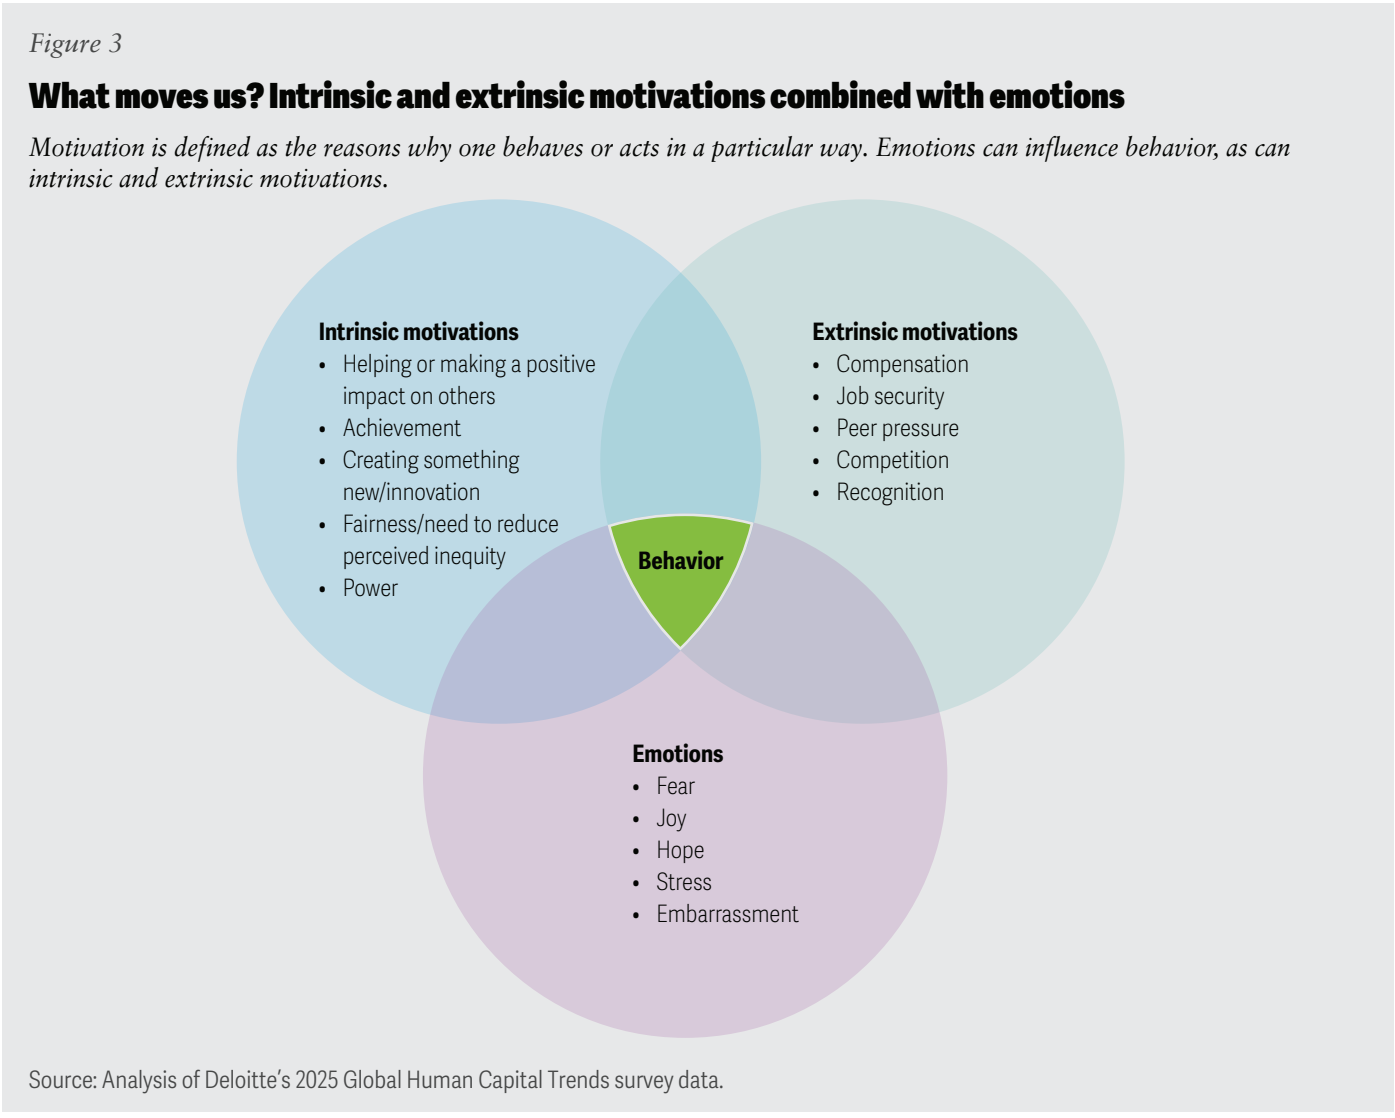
Figure 3

**What moves us? Intrinsic and extrinsic motivations combined with emotions**

*Motivation is defined as the reasons why one behaves or acts in a particular way. Emotions can influence behavior, as can intrinsic and extrinsic motivations.*

**Intrinsic motivations**
- Helping or making a positive impact on others
- Achievement
- Creating something new/innovation
- Fairness/need to reduce perceived inequity
- Power

**Extrinsic motivations**
- Compensation
- Job security
- Peer pressure
- Competition
- Recognition

**Behavior**

**Emotions**
- Fear
- Joy
- Hope
- Stress
- Embarrassment

Source: Analysis of Deloitte's 2025 Global Human Capital Trends survey data.